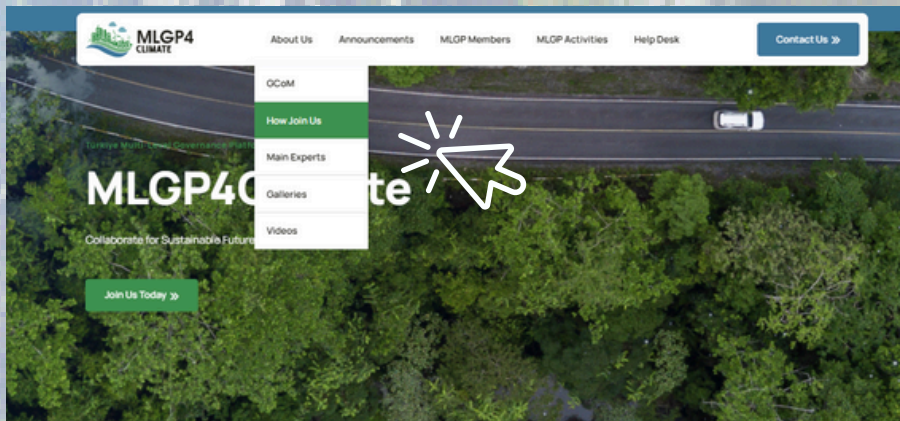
MLGP4 CLIMATE

About Us Announcements MLGP Members MLGP Activities Help Desk

Contact Us »

GCoM

How Join Us

Main Experts

Galleries

Videos

Türkiye Multi-Level Governance Platf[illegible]

MLGP4C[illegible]te

Collaborate for Sustainable Future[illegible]

Join Us Today »